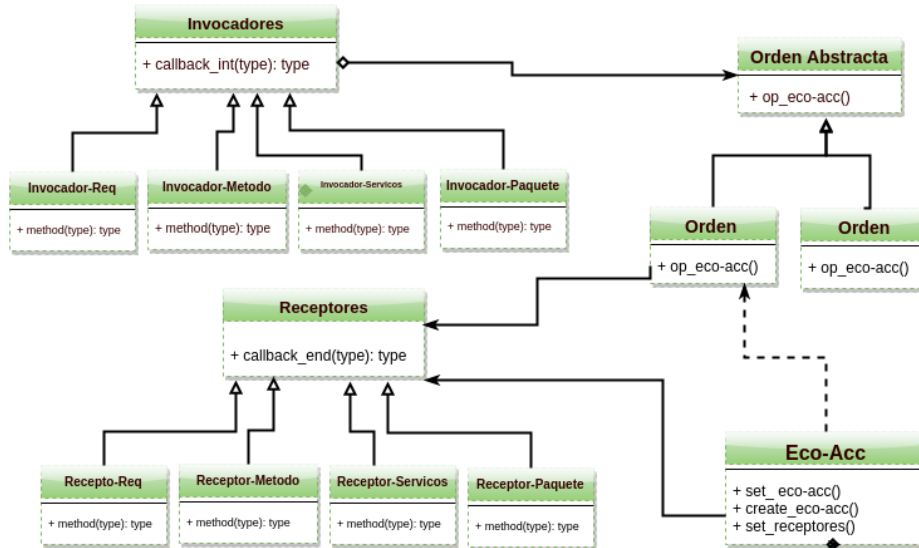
Invocadores

+ callback_int(type): type

Orden Abstracta

+ op_eco-acc()

Invocador-Req

+ method(type): type

Invocador-Metodo

+ method(type): type

Invocador-Servicos

+ method(type): type

Invocador-Paquete

+ method(type): type

Orden

+ op_eco-acc()

Orden

+ op_eco-acc()

Receptores

+ callback_end(type): type

Recepto-Req

+ method(type): type

Receptor-Metodo

+ method(type): type

Receptor-Servicos

+ method(type): type

Receptor-Paquete

+ method(type): type

Eco-Acc

+ set_ eco-acc()
+ create_eco-acc()
+ set_receptores()